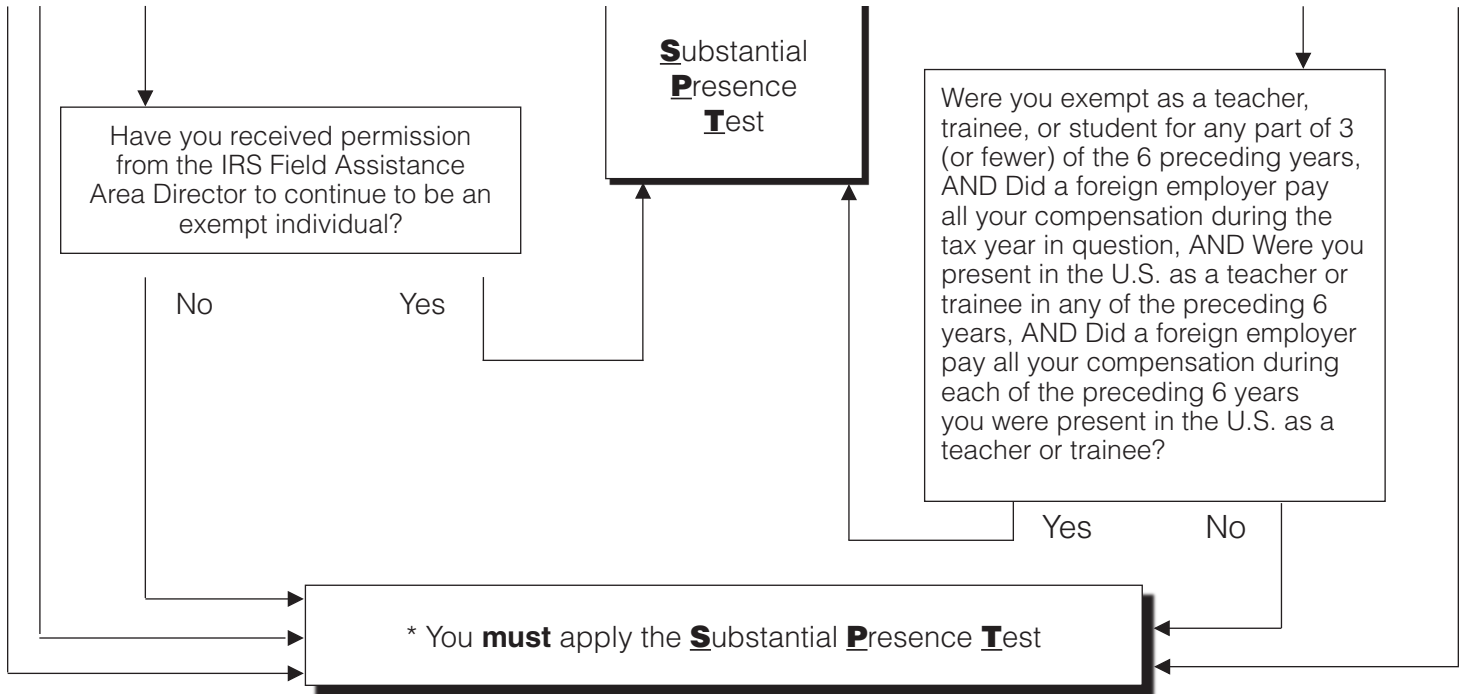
Substantial Presence Test

Have you received permission from the IRS Field Assistance Area Director to continue to be an exempt individual?

No

Yes

Were you exempt as a teacher, trainee, or student for any part of 3 (or fewer) of the 6 preceding years, AND Did a foreign employer pay all your compensation during the tax year in question, AND Were you present in the U.S. as a teacher or trainee in any of the preceding 6 years, AND Did a foreign employer pay all your compensation during each of the preceding 6 years you were present in the U.S. as a teacher or trainee?

Yes

No

* You **must** apply the Substantial Presence Test